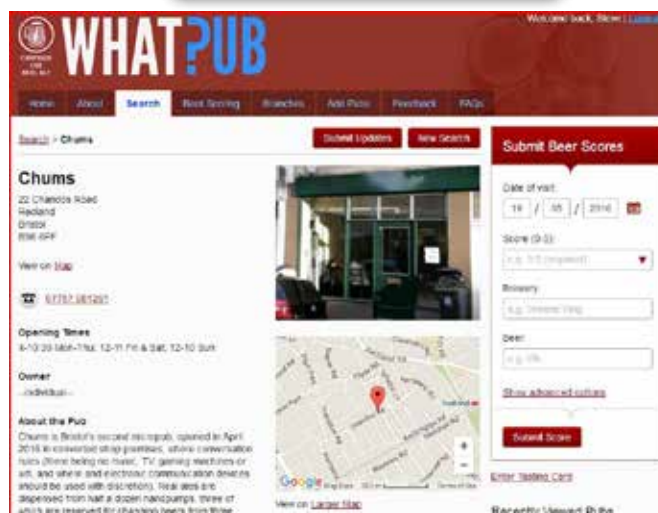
WHAT?PUB

Welcome back, Steve | Logout

CAMPAIGN FOR REAL ALE

Home | About | Search | Beer Scoring | Branches | Add Pubs | Feedback | FAQs

Search > Chums

Submit Updates | New Search

Chums

22 Chandos Road
Redland
Bristol
BS6 6PF

View on Map

07757 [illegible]

Opening Times
4-10:30 Mon-Thu; 12-11 Fri & Sat; 12-10 Sun

Owner
~individual~

About the Pub
Chums is Bristol's second micropub, opened in April 2016 in converted shop premises, where conversation rules (there being no music, TV, gaming machines or wifi, and other electronic communication devices should be used with discretion). Real ales are dispensed from half a dozen handpumps, three of which are reserved for changing beers from those

View on Larger Map

Submit Beer Scores

Date of visit
19 / 05 / 2016

Score (0-5)
e.g. 1/5 (required)

Brewery
e.g. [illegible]

Beer
e.g. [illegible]

Show advanced options

Submit Score

Enter Tasting Card

Recently Viewed Pubs